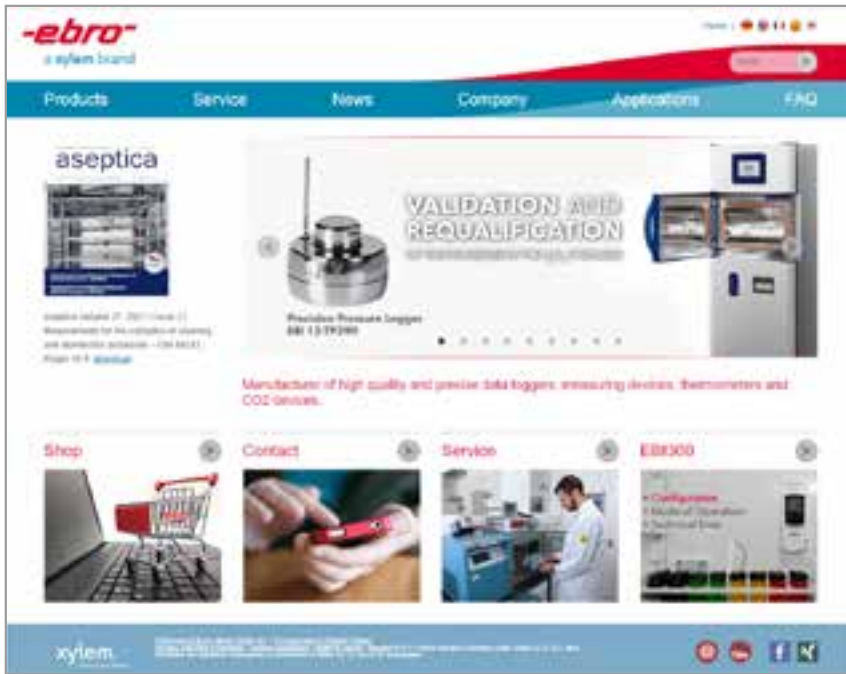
-ebro-
a xylem brand

Home

Products
Service
News
Company
Applications
FAQ

aseptica

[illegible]

VALIDATION AND REQUALIFICATION

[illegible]

Precision Pressure Logger
EBI 12-TP290

Manufacturer of high quality and precise data loggers, measuring devices, thermometers and CO2 devices.

Shop
Contact
Service
EBI300

Configuration
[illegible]
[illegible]

xylem

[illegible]